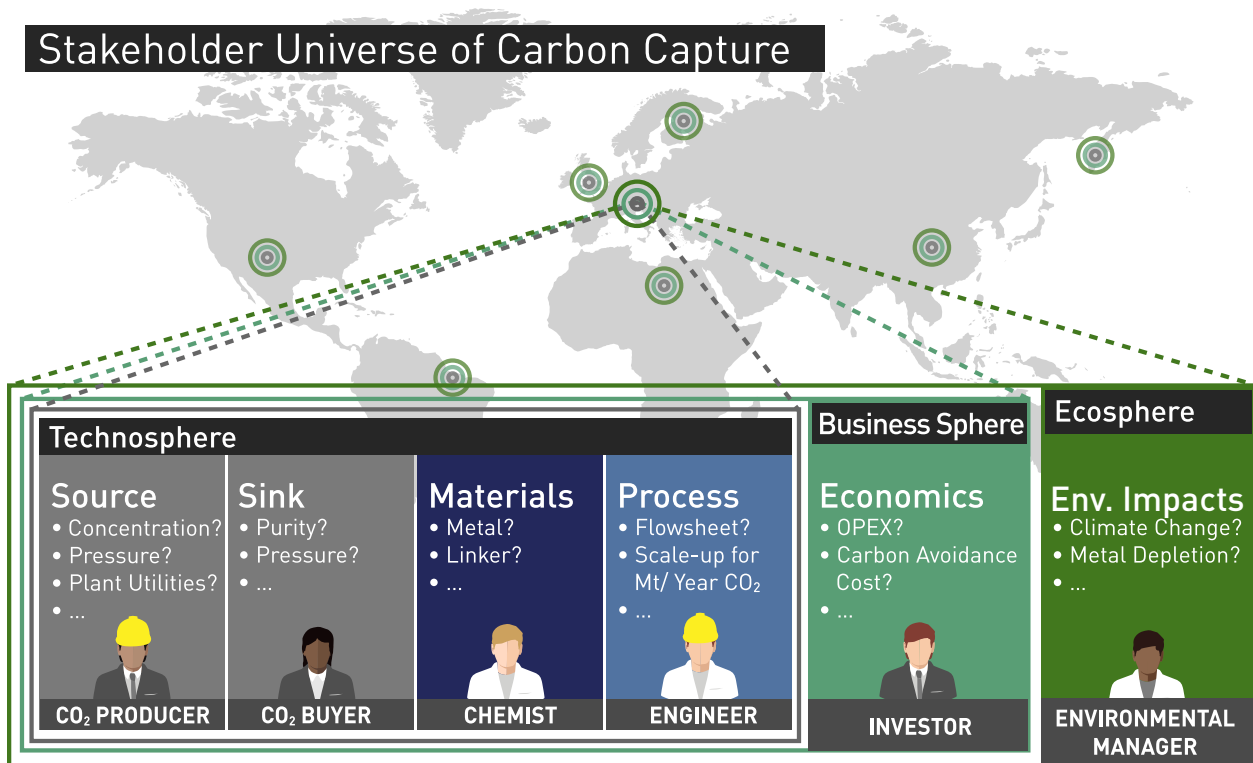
Stakeholder Universe of Carbon Capture

Technosphere

Source
• Concentration?
• Pressure?
• Plant Utilities?
• ...

$CO_2$ PRODUCER

Sink
• Purity?
• Pressure?
• ...

$CO_2$ BUYER

Materials
• Metal?
• Linker?
• ...

CHEMIST

Process
• Flowsheet?
• Scale-up for Mt/ Year $CO_2$
• ...

ENGINEER

Business Sphere

Economics
• OPEX?
• Carbon Avoidance Cost?
• ...

INVESTOR

Ecosphere

Env. Impacts
• Climate Change?
• Metal Depletion?
• ...

ENVIRONMENTAL MANAGER